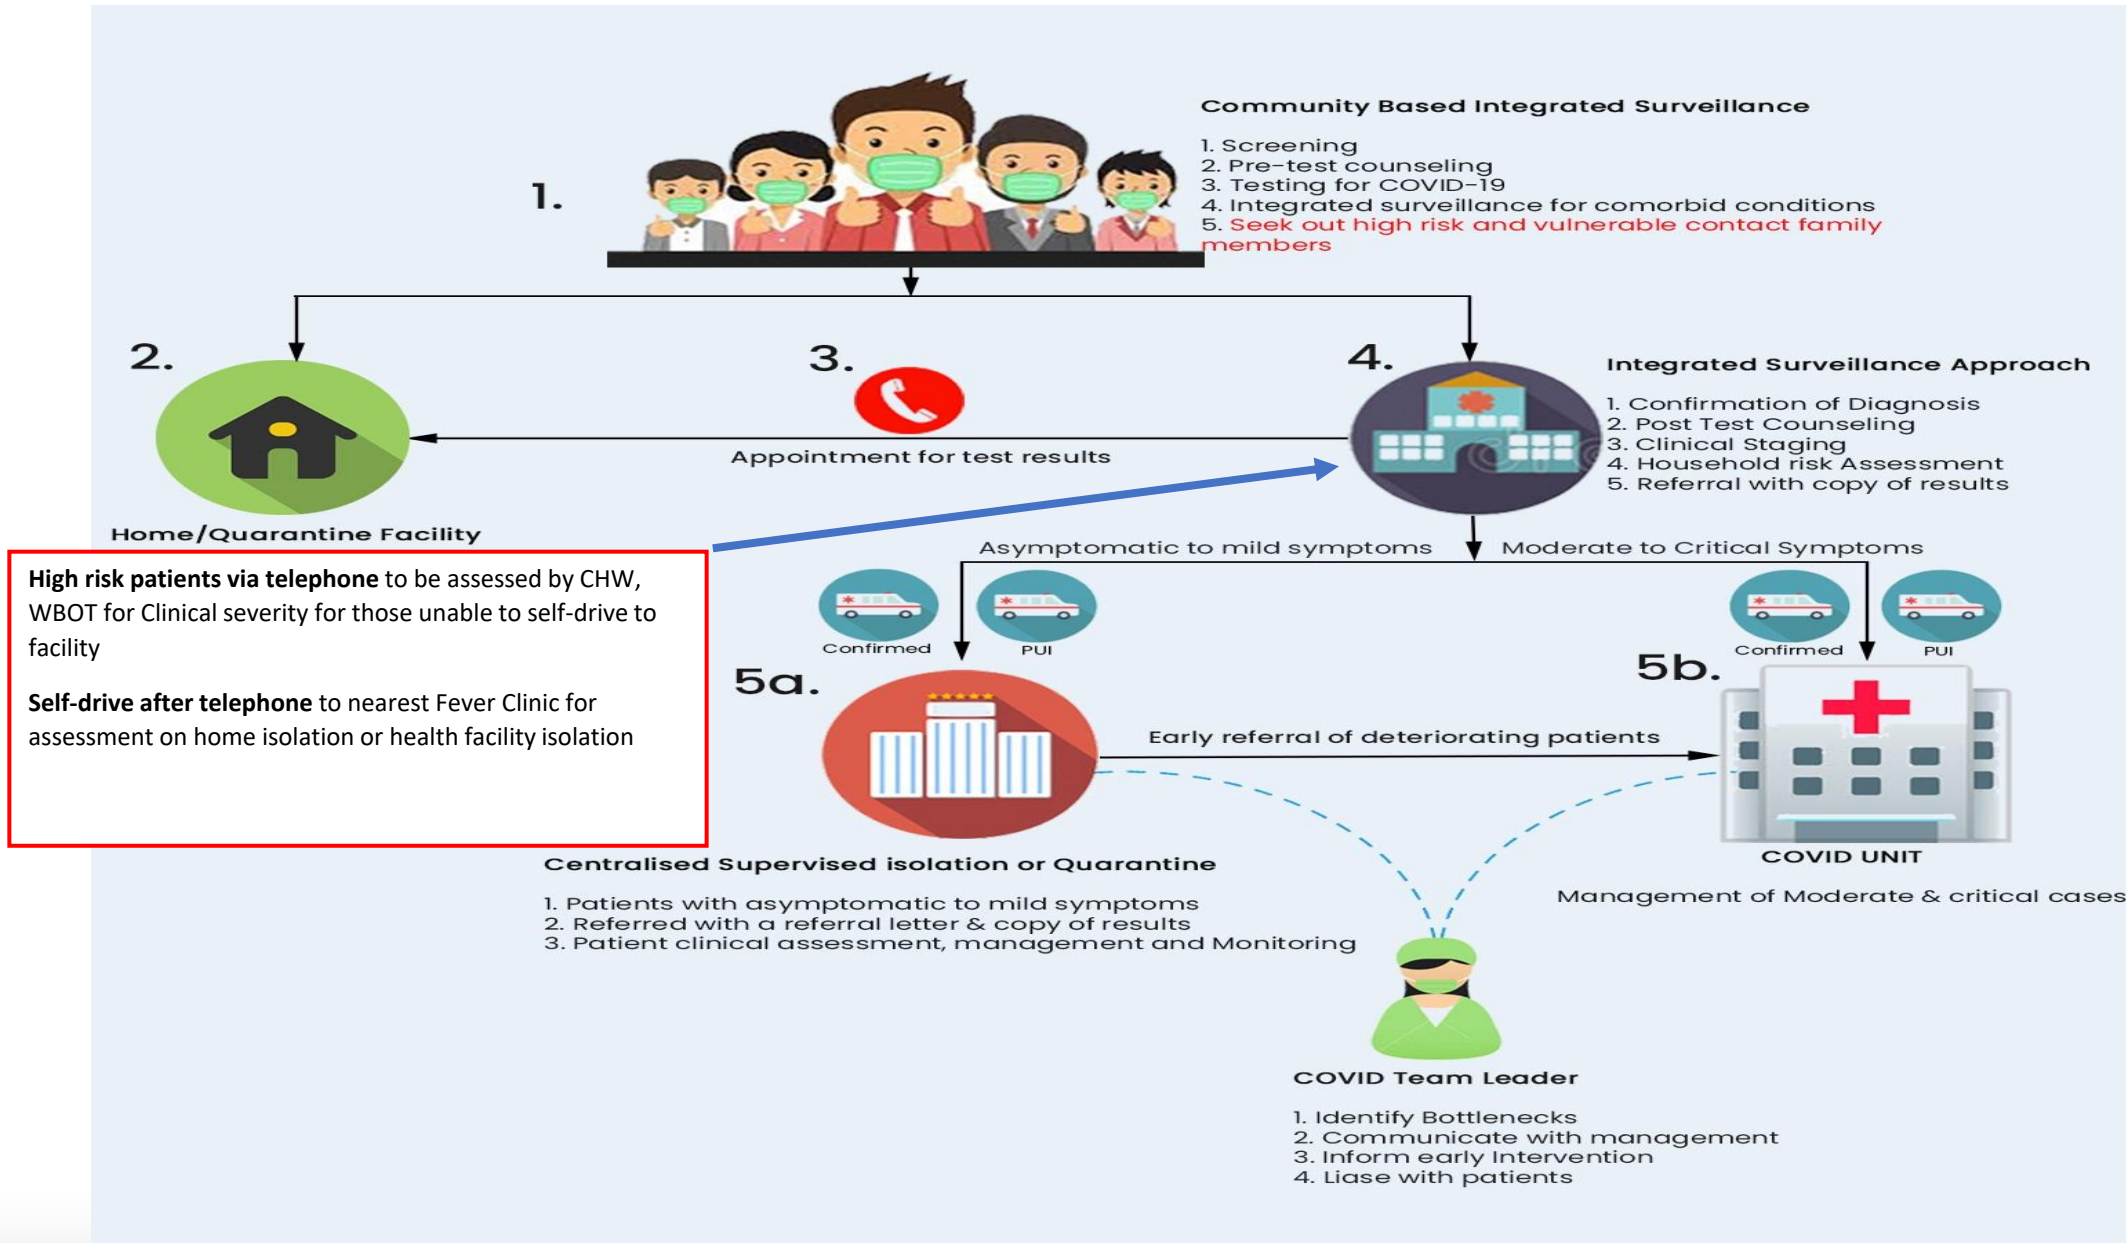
1.

Community Based Integrated Surveillance

1. Screening
2. Pre-test counseling
3. Testing for COVID-19
4. Integrated surveillance for comorbid conditions
5. Seek out high risk and vulnerable contact family members

2.

Home/Quarantine Facility

3.

Appointment for test results

4.

Integrated Surveillance Approach

1. Confirmation of Diagnosis
2. Post Test Counseling
3. Clinical Staging
4. Household risk Assessment
5. Referral with copy of results

**High risk patients via telephone** to be assessed by CHW, WBOT for Clinical severity for those unable to self-drive to facility

**Self-drive after telephone** to nearest Fever Clinic for assessment on home isolation or health facility isolation

Asymptomatic to mild symptoms

Moderate to Critical Symptoms

Confirmed

PUI

Confirmed

PUI

5a.

5b.

Early referral of deteriorating patients

Centralised Supervised isolation or Quarantine

1. Patients with asymptomatic to mild symptoms
2. Referred with a referral letter & copy of results
3. Patient clinical assessment, management and Monitoring

COVID UNIT

Management of Moderate & critical cases

COVID Team Leader

1. Identify Bottlenecks
2. Communicate with management
3. Inform early Intervention
4. Liase with patients